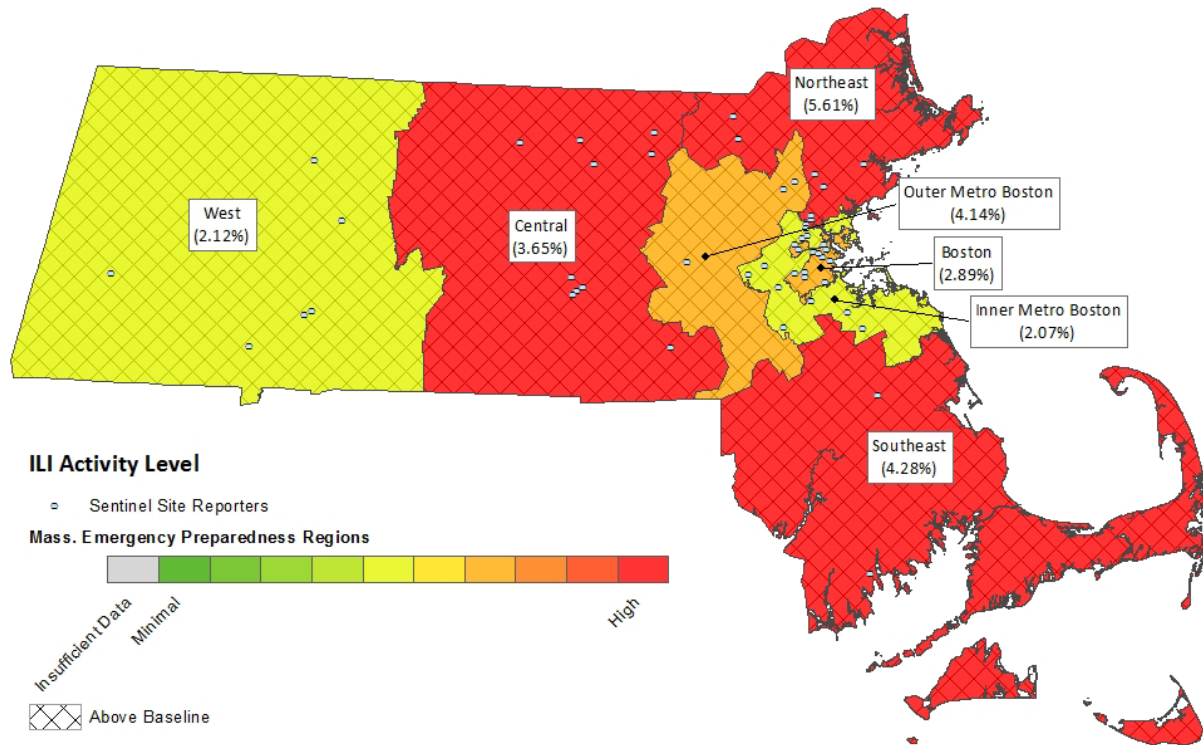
Northeast
(5.61%)

West
(2.12%)

Central
(3.65%)

Outer Metro Boston
(4.14%)

Boston
(2.89%)

Inner Metro Boston
(2.07%)

Southeast
(4.28%)

ILI Activity Level

Sentinel Site Reporters

Mass. Emergency Preparedness Regions

Insufficient Data
Minimal
High

Above Baseline